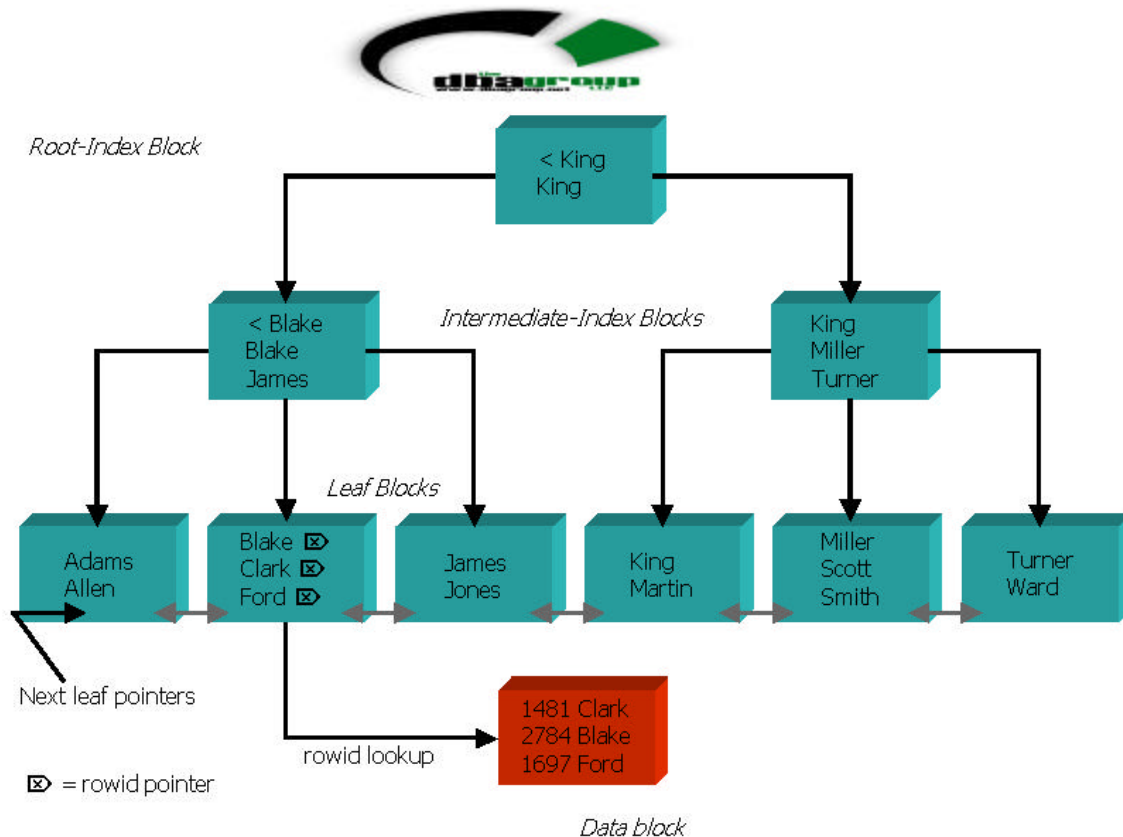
the dbagroup
www.dbagroup.net

Root-Index Block

< King
King

< Blake
Blake
James

Intermediate-Index Blocks

King
Miller
Turner

Leaf Blocks

Adams
Allen

Blake ⌦
Clark ⌦
Ford ⌦

James
Jones

King
Martin

Miller
Scott
Smith

Turner
Ward

Next leaf pointers

rowid lookup

1481 Clark
2784 Blake
1697 Ford

⌦ = rowid pointer

Data block